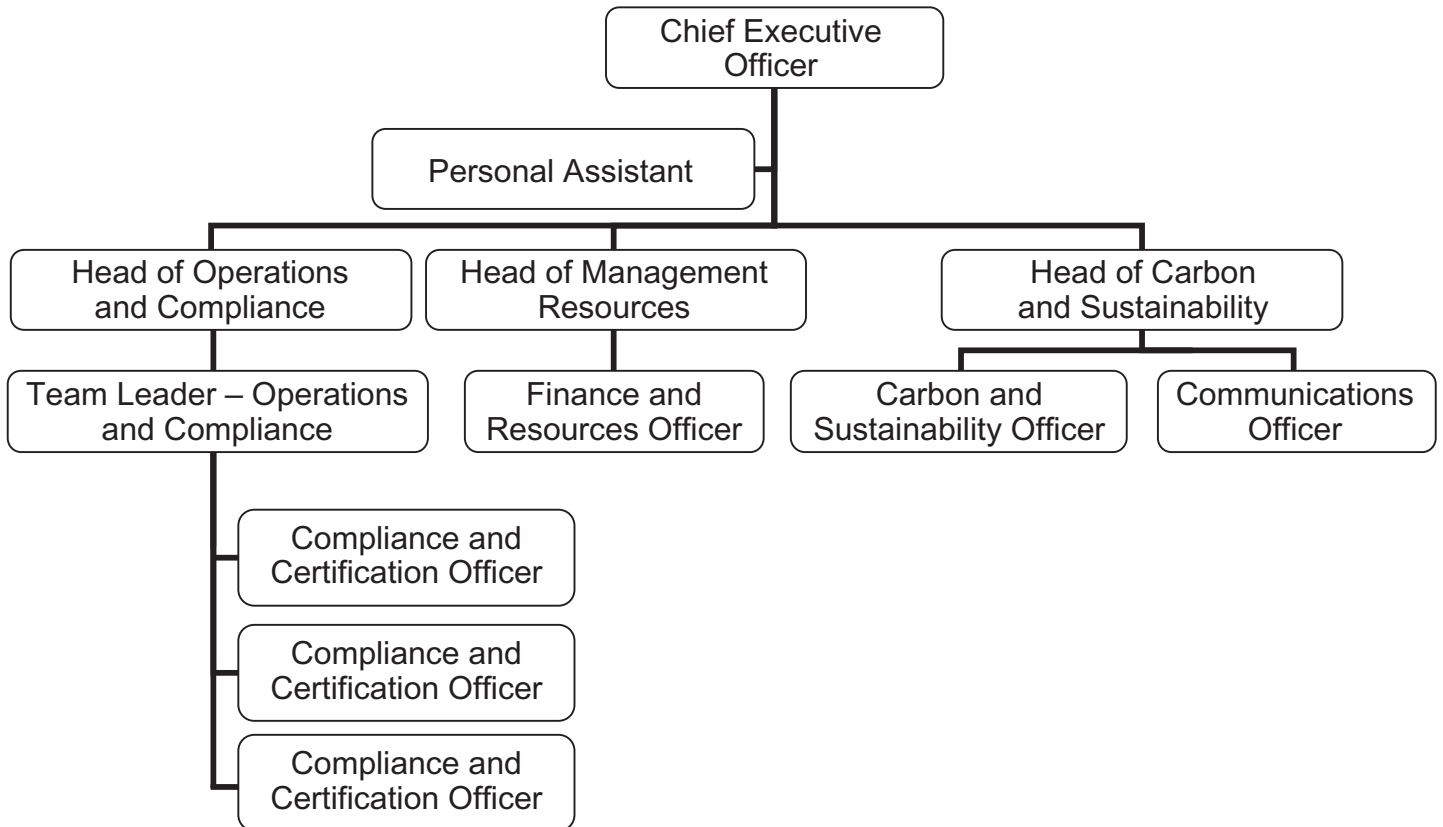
Chief Executive Officer

Personal Assistant

Head of Operations and Compliance

Head of Management Resources

Head of Carbon and Sustainability

Team Leader – Operations and Compliance

Finance and Resources Officer

Carbon and Sustainability Officer

Communications Officer

Compliance and Certification Officer

Compliance and Certification Officer

Compliance and Certification Officer